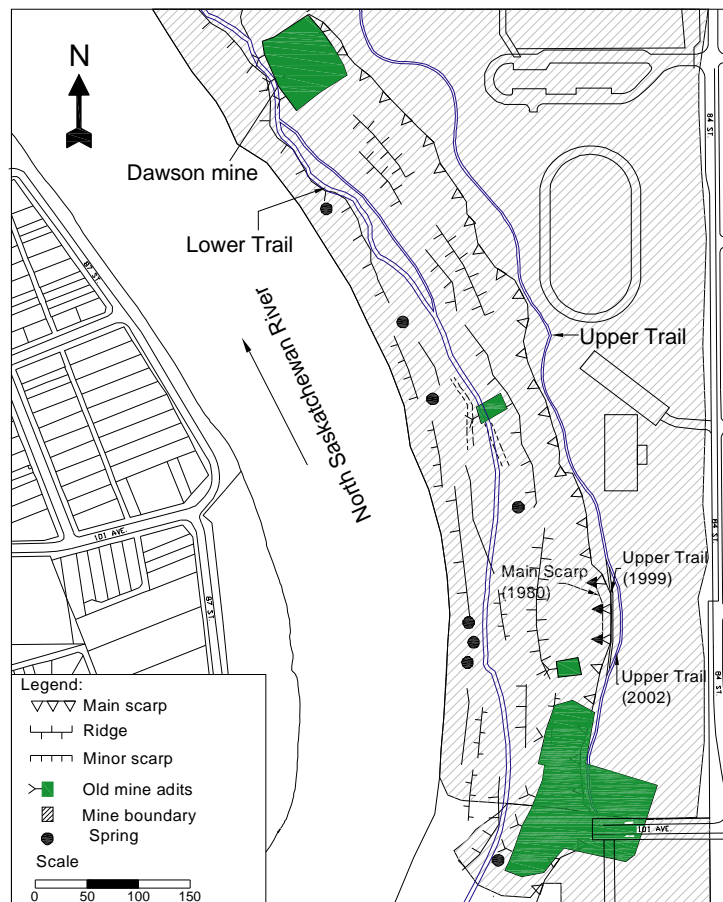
N

Dawson mine

Lower Trail

87 ST

North Saskatchewan River

Upper Trail

84 ST

101 AVE.

87 ST

Main Scarp (1980)

Upper Trail (1999)

Upper Trail (2002)

84 ST

101 AVE.

Legend:
Main scarp
Ridge
Minor scarp
Old mine adits
Mine boundary
Spring

Scale
0 50 100 150